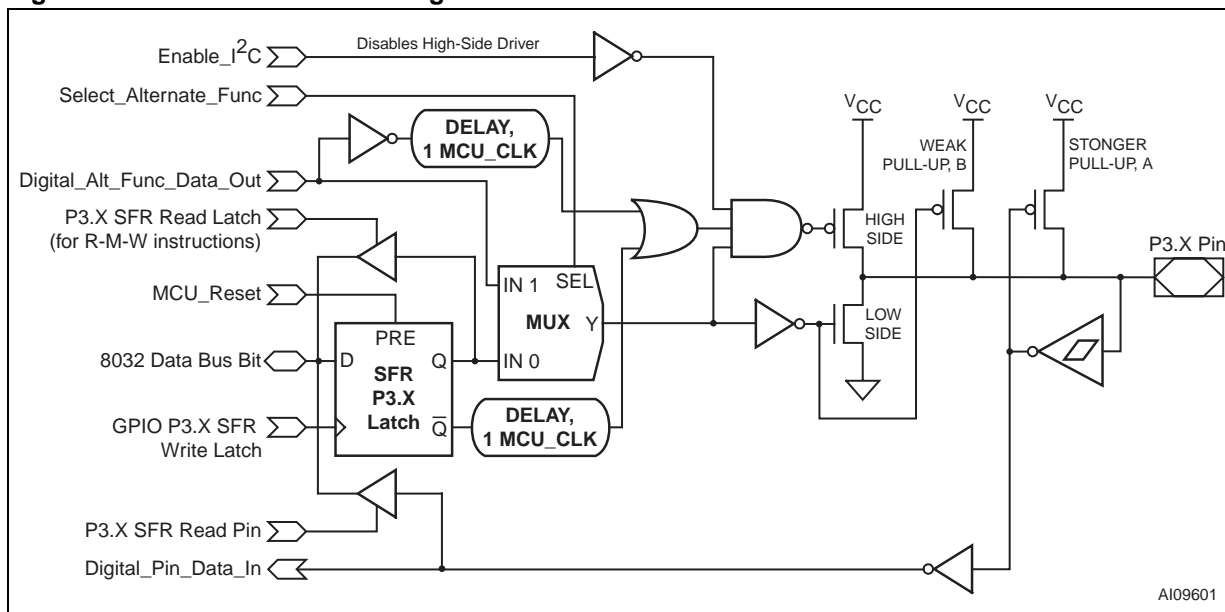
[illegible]

Enable_I$^2$C

Disables High-Side Driver

Select_Alternate_Func

DELAY, 1 MCU_CLK

Digital_Alt_Func_Data_Out

P3.X SFR Read Latch (for R-M-W instructions)

MCU_Reset

8032 Data Bus Bit

GPIO P3.X SFR Write Latch

P3.X SFR Read Pin

Digital_Pin_Data_In

PRE

D

Q

SFR P3.X Latch

$\overline{Q}$

IN 1

SEL

MUX

Y

IN 0

DELAY, 1 MCU_CLK

$V_{CC}$

$V_{CC}$

$V_{CC}$

WEAK PULL-UP, B

STONGER PULL-UP, A

HIGH SIDE

LOW SIDE

P3.X Pin

AI09601